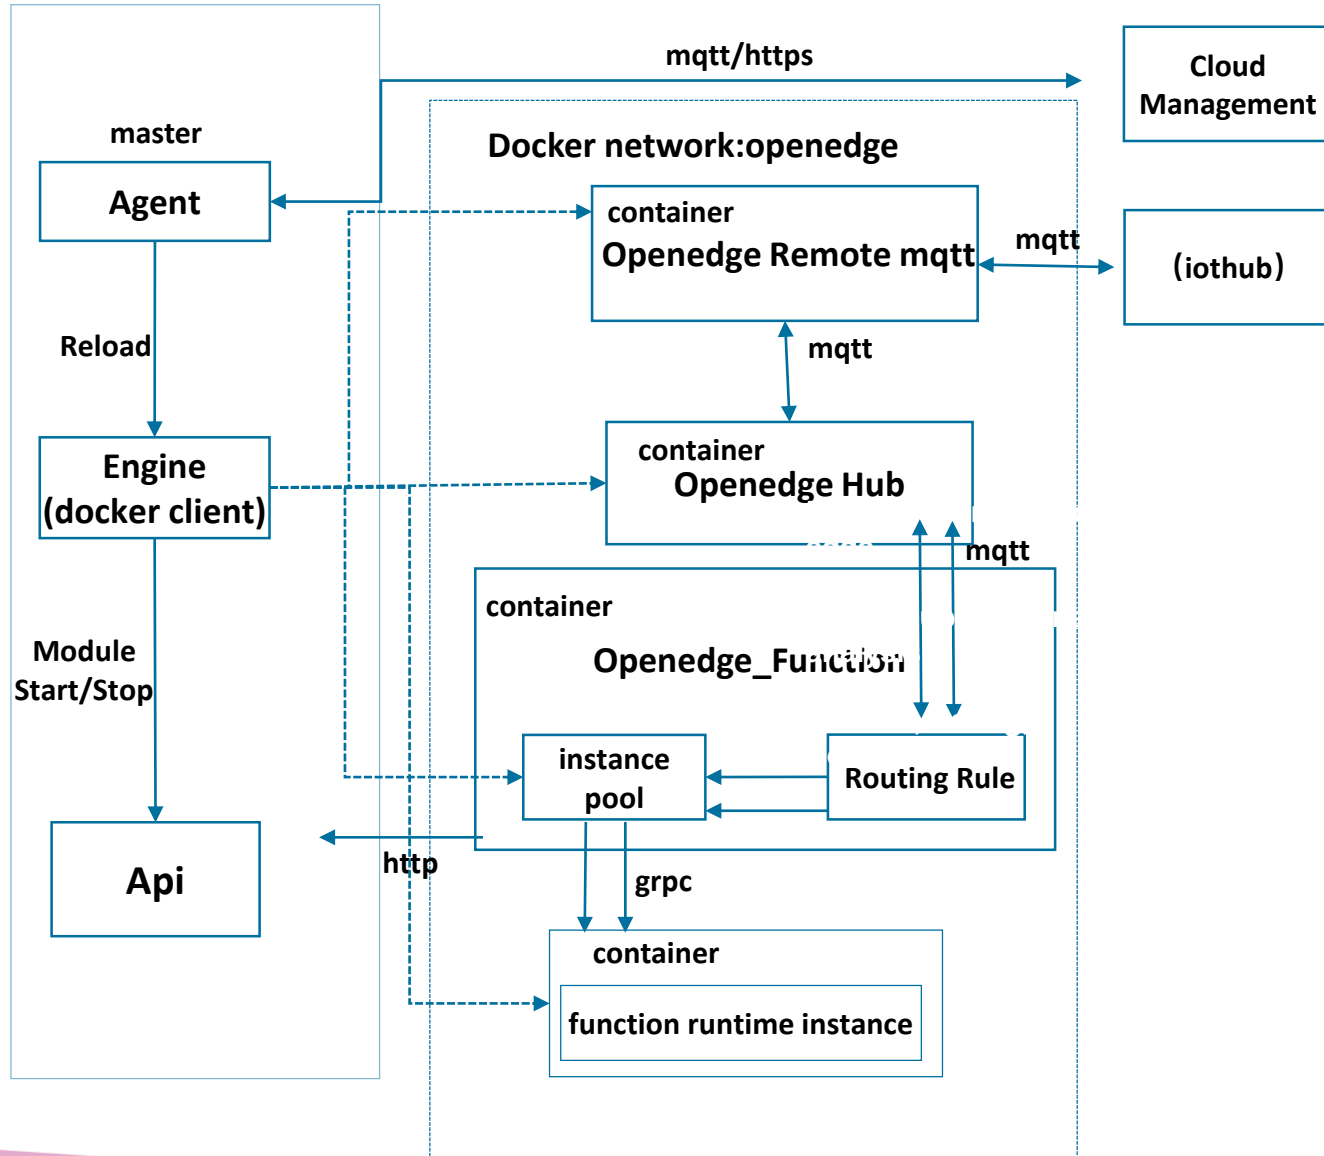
mqtt/https

Cloud Management

master

Agent

Docker network:openedge

container
Openedge Remote mqtt

mqtt

(iothub)

Reload

mqtt

Engine
(docker client)

container
Openedge Hub

mqtt

container

Openedge_Function

Module
Start/Stop

instance pool

Routing Rule

Api

http

grpc

container

function runtime instance